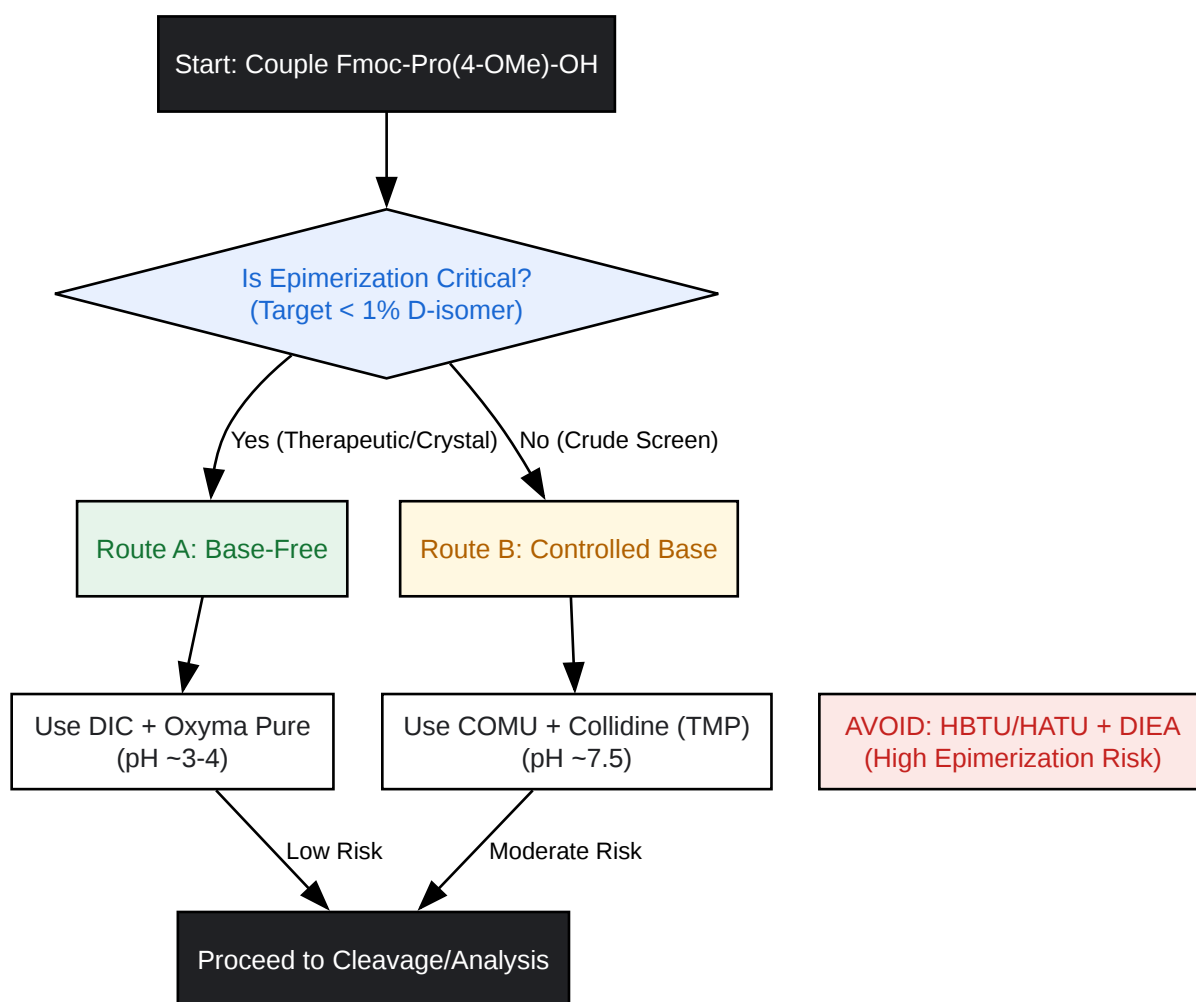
Start: Couple Fmoc-Pro(4-OMe)-OH

Is Epimerization Critical?
(Target < 1% D-isomer)

Yes (Therapeutic/Crystal)

No (Crude Screen)

Route A: Base-Free

Route B: Controlled Base

Use DIC + Oxyma Pure
(pH ~3-4)

Use COMU + Collidine (TMP)
(pH ~7.5)

AVOID: HBTU/HATU + DIEA
(High Epimerization Risk)

Low Risk

Moderate Risk

Proceed to Cleavage/Analysis